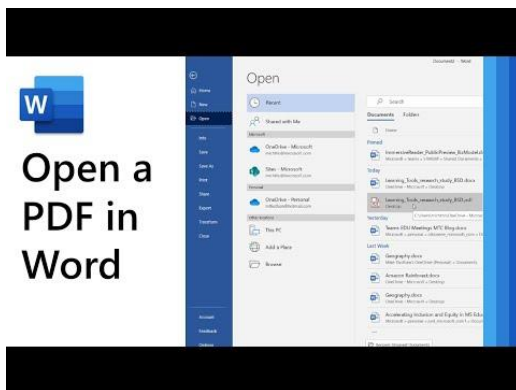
W

Open a PDF in Word

Open

Home
New
Open
Info
Save
Save As
Print
Share
Export
Transform
Close
Account
Feedback
Options

Recent
Shared with Me
Microsoft
OneDrive - Microsoft
Sites - Microsoft
Personal
OneDrive - Personal
Other locations
This PC
Add a Place
Browse

Search
Documents
Folders
Pinned
Today
learning_Tools_research_study_RSD.docx
learning_Tools_research_study_RSD.pdf
Yesterday
Teams EDU Meetings MTC Blog.docx
Last Week
Geography.docx
Amazon Rainforest.docx
Geography.docx
Accelerating Inclusion and Equity in MS Edu